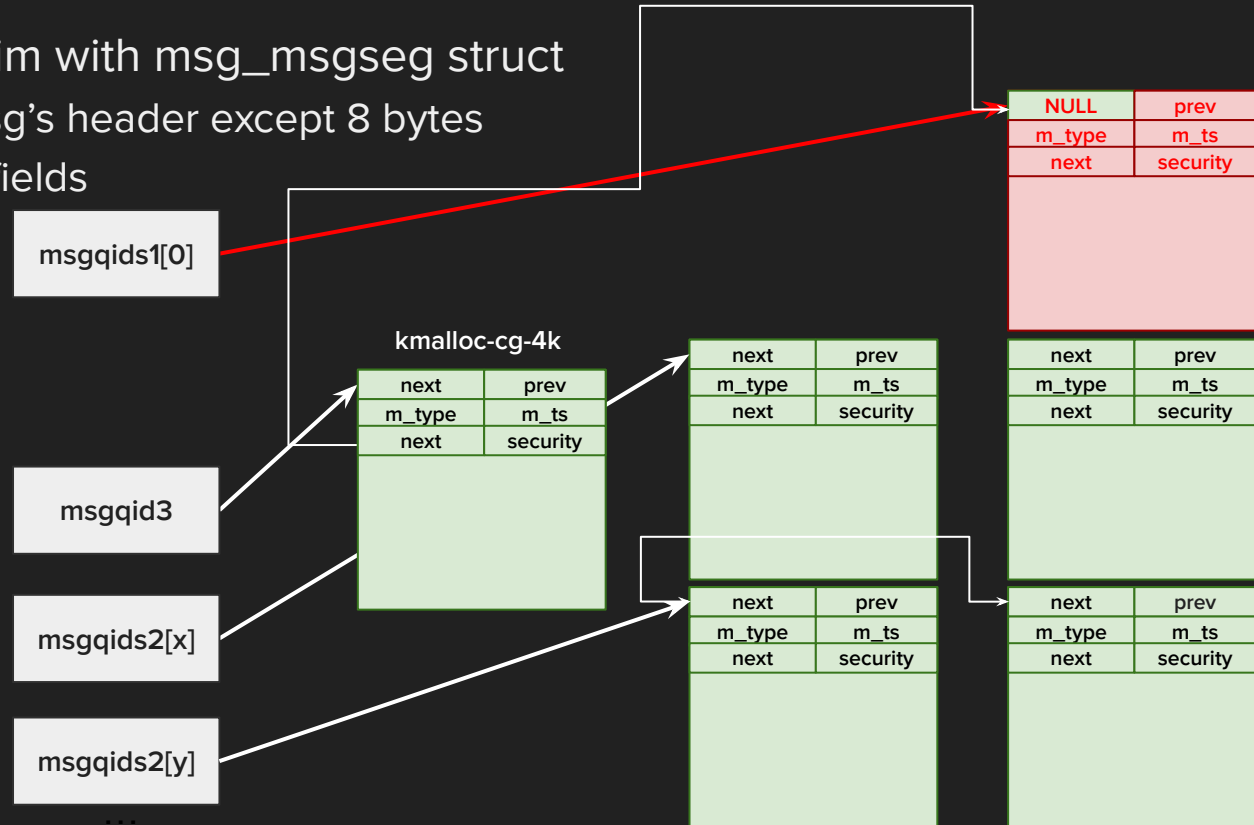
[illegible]im with msg_msgseg struct
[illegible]g's header except 8 bytes
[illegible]ields

msgqids1[0]

| NULL | prev |
|---|---|
| m_type | m_ts |
| next | security |

kmalloc-cg-4k

| next | prev |
|---|---|
| m_type | m_ts |
| next | security |

| next | prev |
|---|---|
| m_type | m_ts |
| next | security |

| next | prev |
|---|---|
| m_type | m_ts |
| next | security |

msgqid3

msgqids2[x]

| next | prev |
|---|---|
| m_type | m_ts |
| next | security |

| next | prev |
|---|---|
| m_type | m_ts |
| next | security |

msgqids2[y]

...